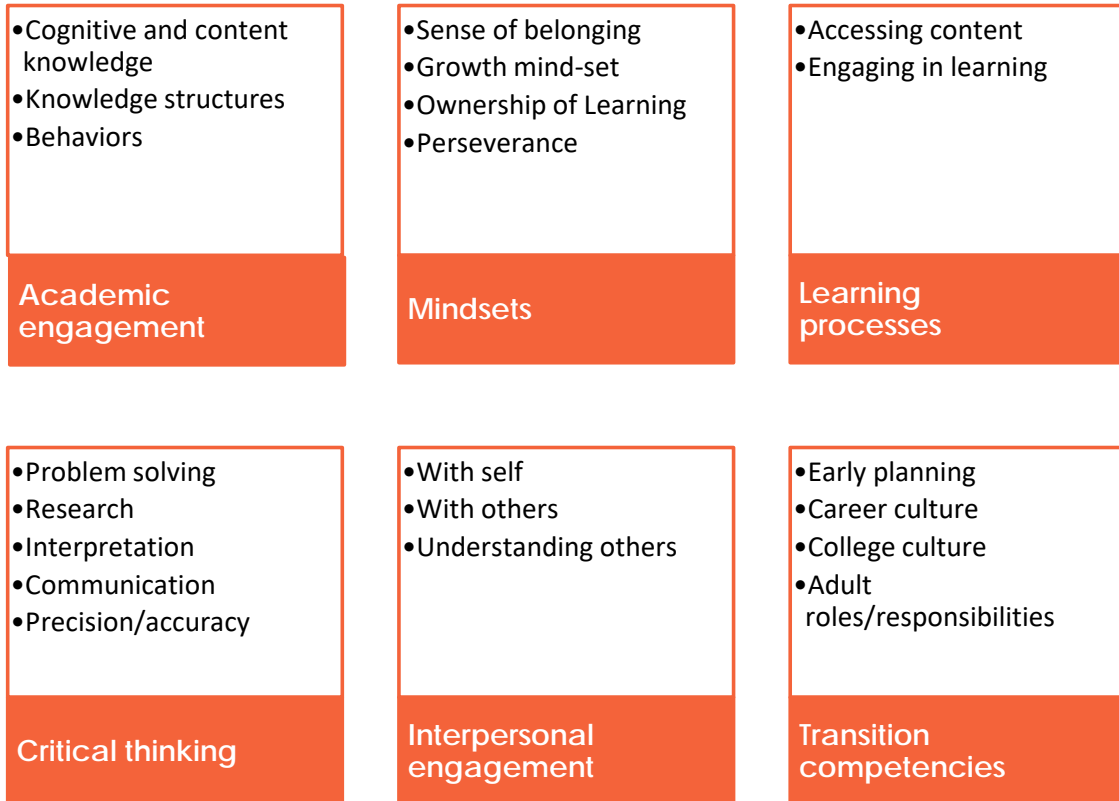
•Cognitive and content knowledge
•Knowledge structures
•Behaviors

Academic engagement

•Sense of belonging
•Growth mind-set
•Ownership of Learning
•Perseverance

Mindsets

•Accessing content
•Engaging in learning

Learning processes

•Problem solving
•Research
•Interpretation
•Communication
•Precision/accuracy

Critical thinking

•With self
•With others
•Understanding others

Interpersonal engagement

•Early planning
•Career culture
•College culture
•Adult roles/responsibilities

Transition competencies